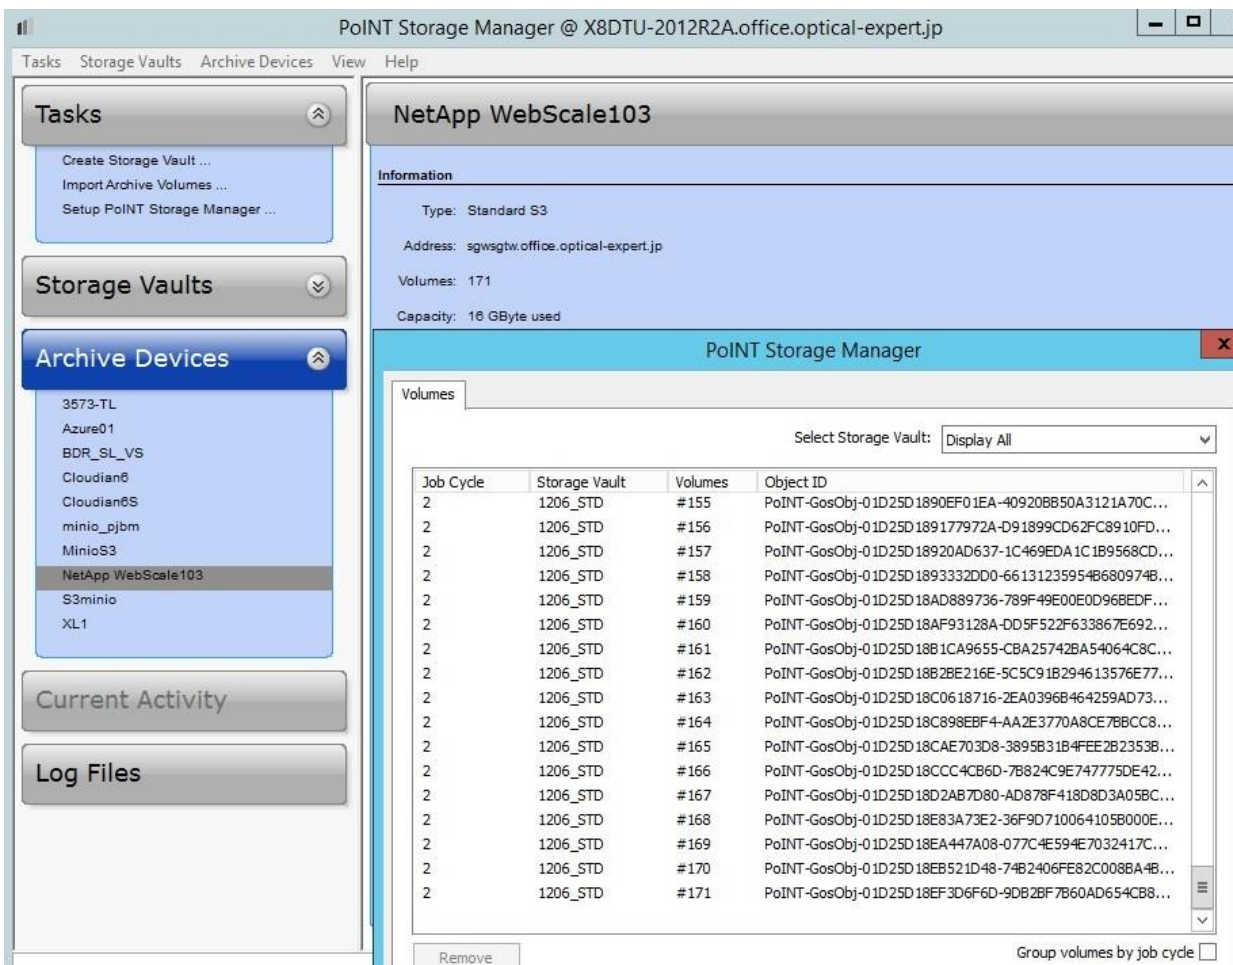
PoINT Storage Manager @ X8DTU-2012R2A.office.optical-expert.jp

Tasks Storage Vaults Archive Devices View Help

Tasks

Create Storage Vault ...
Import Archive Volumes ...
Setup PoINT Storage Manager ...

Storage Vaults

Archive Devices

3573-TL
Azure01
BDR_SL_VS
Cloudian6
Cloudian6S
minio_pjbm
MinioS3
NetApp WebScale103
S3minio
XL1

Current Activity

Log Files

NetApp WebScale103

Information

Type: Standard S3

Address: sgwsgtw.office.optical-expert.jp

Volumes: 171

Capacity: 16 GByte used

PoINT Storage Manager

Volumes

Select Storage Vault: Display All

| Job Cycle | Storage Vault | Volumes | Object ID |
|---|---|---|---|
| 2 | 1206_STD | #155 | PoINT-GosObj-01D25D1890EF01EA-40920BB50A3121A70C... |
| 2 | 1206_STD | #156 | PoINT-GosObj-01D25D189177972A-D91899CD62FC8910FD... |
| 2 | 1206_STD | #157 | PoINT-GosObj-01D25D18920AD637-1C469EDA1C1B9568CD... |
| 2 | 1206_STD | #158 | PoINT-GosObj-01D25D1893332DD0-66131235954B680974B... |
| 2 | 1206_STD | #159 | PoINT-GosObj-01D25D18AD889736-789F49E00E0D96BEDF... |
| 2 | 1206_STD | #160 | PoINT-GosObj-01D25D18AF93128A-DD5F522F633867E692... |
| 2 | 1206_STD | #161 | PoINT-GosObj-01D25D18B1CA9655-CBA25742BA54064C8C... |
| 2 | 1206_STD | #162 | PoINT-GosObj-01D25D18B2BE216E-5C5C91B294613576E77... |
| 2 | 1206_STD | #163 | PoINT-GosObj-01D25D18C0618716-2EA0396B464259AD73... |
| 2 | 1206_STD | #164 | PoINT-GosObj-01D25D18C898EBF4-AA2E3770A8CE7BBCC8... |
| 2 | 1206_STD | #165 | PoINT-GosObj-01D25D18CAE703D8-3895B31B4FEE2B2353B... |
| 2 | 1206_STD | #166 | PoINT-GosObj-01D25D18CCC4CB6D-7B824C9E747775DE42... |
| 2 | 1206_STD | #167 | PoINT-GosObj-01D25D18D2AB7D80-AD878F418D8D3A05BC... |
| 2 | 1206_STD | #168 | PoINT-GosObj-01D25D18E83A73E2-36F9D710064105B000E... |
| 2 | 1206_STD | #169 | PoINT-GosObj-01D25D18EA447A08-077C4E594E7032417C... |
| 2 | 1206_STD | #170 | PoINT-GosObj-01D25D18EB521D48-74B2406FE82C008BA4B... |
| 2 | 1206_STD | #171 | PoINT-GosObj-01D25D18EF3D6F6D-9DB2BF7B60AD654CB8... |

Remove

Group volumes by job cycle